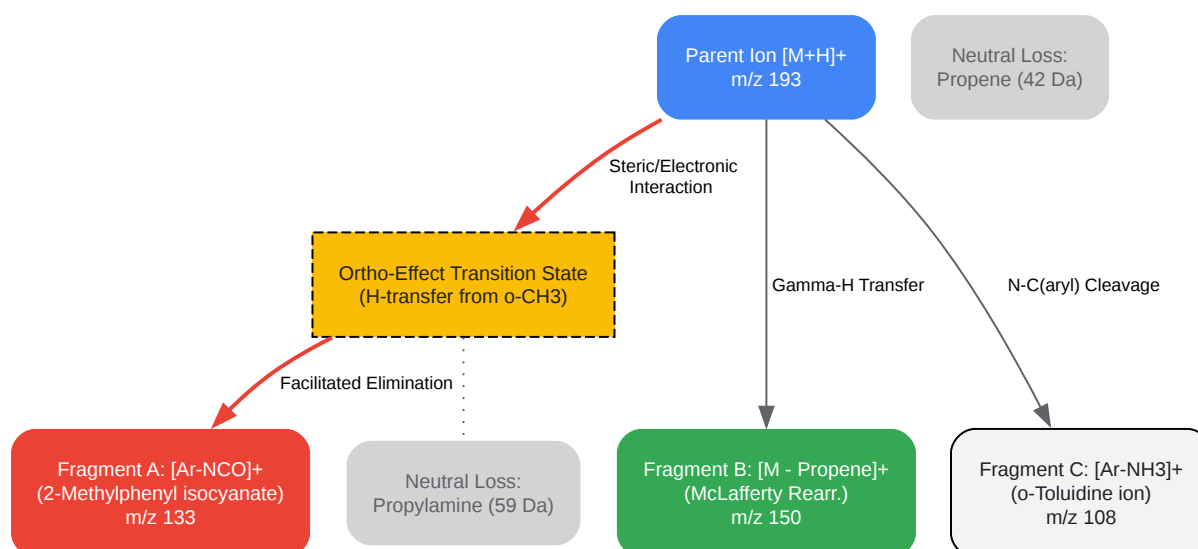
Parent Ion [M+H]+
m/z 193

Neutral Loss:
Propene (42 Da)

Steric/Electronic
Interaction

Ortho-Effect Transition State
(H-transfer from o-CH3)

Gamma-H Transfer

N-C(aryl) Cleavage

Facilitated Elimination

Fragment A: [Ar-NCO]+
(2-Methylphenyl isocyanate)
m/z 133

Neutral Loss:
Propylamine (59 Da)

Fragment B: [M - Propene]+
(McLafferty Rearr.)
m/z 150

Fragment C: [Ar-NH3]+
(o-Toluidine ion)
m/z 108